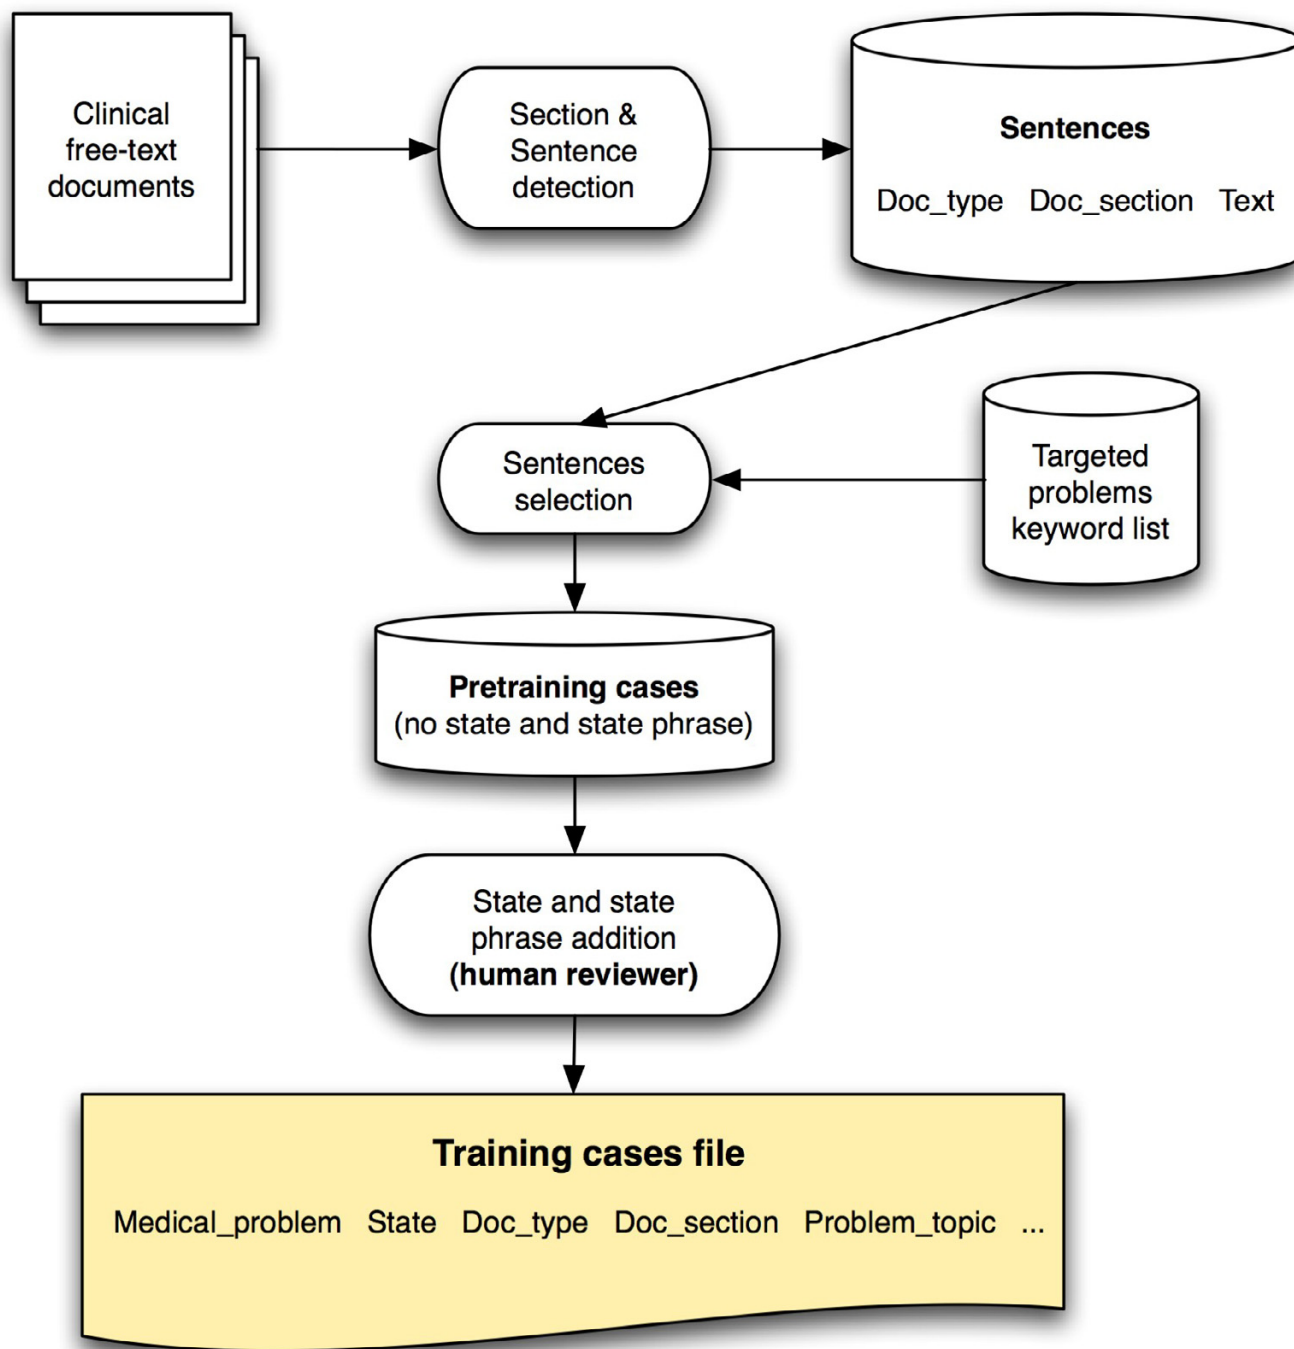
Clinical free-text documents

Section & Sentence detection

**Sentences**

Doc_type Doc_section Text

Sentences selection

Targeted problems keyword list

**Pretraining cases**
(no state and state phrase)

State and state phrase addition
**(human reviewer)**

**Training cases file**

Medical_problem State Doc_type Doc_section Problem_topic ...